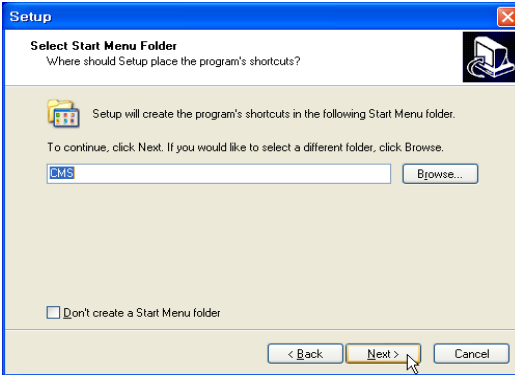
Setup

Select Start Menu Folder
Where should Setup place the program's shortcuts?

Setup will create the program's shortcuts in the following Start Menu folder.

To continue, click Next. If you would like to select a different folder, click Browse.

CMS

Browse...

Don't create a Start Menu folder

< Back

Next >

Cancel